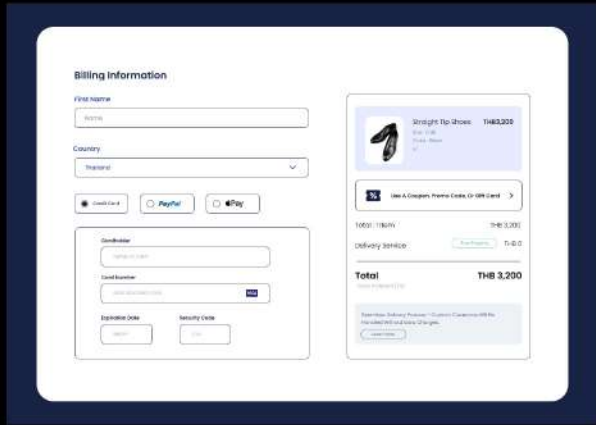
Billing Information

First Name

Name

Country

Thailand

Credit Card

PayPal

Pay

Cardholder

Name on card

Card Number

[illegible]

Expiration Date

Security Code

Month

CVC

Straight Tip Shoes

THB3,200

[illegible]

Use A Coupon, Promo Code, Or Gift Card

Total : 1 Item

THB 3,200

Delivery Service

Free Shipping

THB 0

Total

THB 3,200

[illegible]

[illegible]

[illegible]